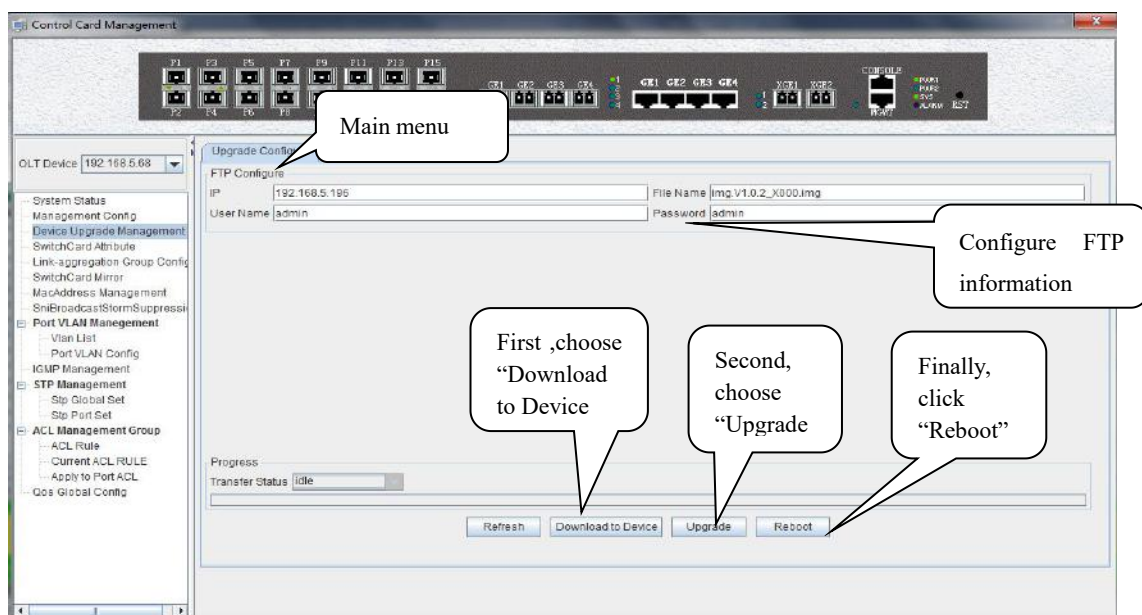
Control Card Management

P1 P3 P5 P7 P9 P11 P13 P15
P2 P4 P6 P8
GE1 GE2 GE3 GE4
GE1 GE2 GE3 GE4
XGE1 XGE2
CONSOLE
MGMT
PWR1
PWR2
SYS
ALARM
RST

Main menu

OLT Device 192.168.5.68

System Status
Management Config
Device Upgrade Management
SwitchCard Attribute
Link-aggregation Group Config
SwitchCard Mirror
MacAddress Management
SniBroadcastStormSuppressi
Port VLAN Manegement
Vlan List
Port VLAN Config
IGMP Management
STP Management
Stp Global Set
Stp Port Set
ACL Management Group
ACL Rule
Current ACL RULE
Apply to Port ACL
Qos Global Config

Upgrade Config
FTP Configure
IP 192.168.5.196
File Name img.V1.0.2_X000.img
User Name admin
Password admin

Configure FTP information

First ,choose "Download to Device

Second, choose "Upgrade

Finally, click "Reboot"

Progress
Transfer Status idle

Refresh
Download to Device
Upgrade
Reboot